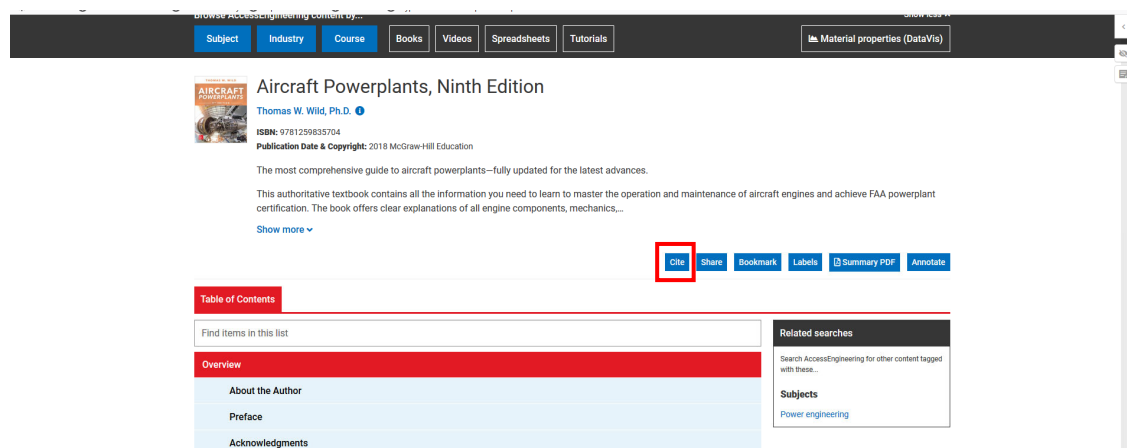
Browse AccessEngineering content by...

Show less

Subject Industry Course Books Videos Spreadsheets Tutorials

Material properties (DataVis)

THOMAS W. WILD
AIRCRAFT POWERPLANTS

Aircraft Powerplants, Ninth Edition

Thomas W. Wild, Ph.D.

ISBN: 9781259835704
Publication Date & Copyright: 2018 McGraw-Hill Education

The most comprehensive guide to aircraft powerplants—fully updated for the latest advances.

This authoritative textbook contains all the information you need to learn to master the operation and maintenance of aircraft engines and achieve FAA powerplant certification. The book offers clear explanations of all engine components, mechanics,...

Show more

Cite Share Bookmark Labels Summary PDF Annotate

Table of Contents

Find items in this list

Overview

About the Author

Preface

Acknowledgments

Related searches

Search AccessEngineering for other content tagged with these...

Subjects

Power engineering